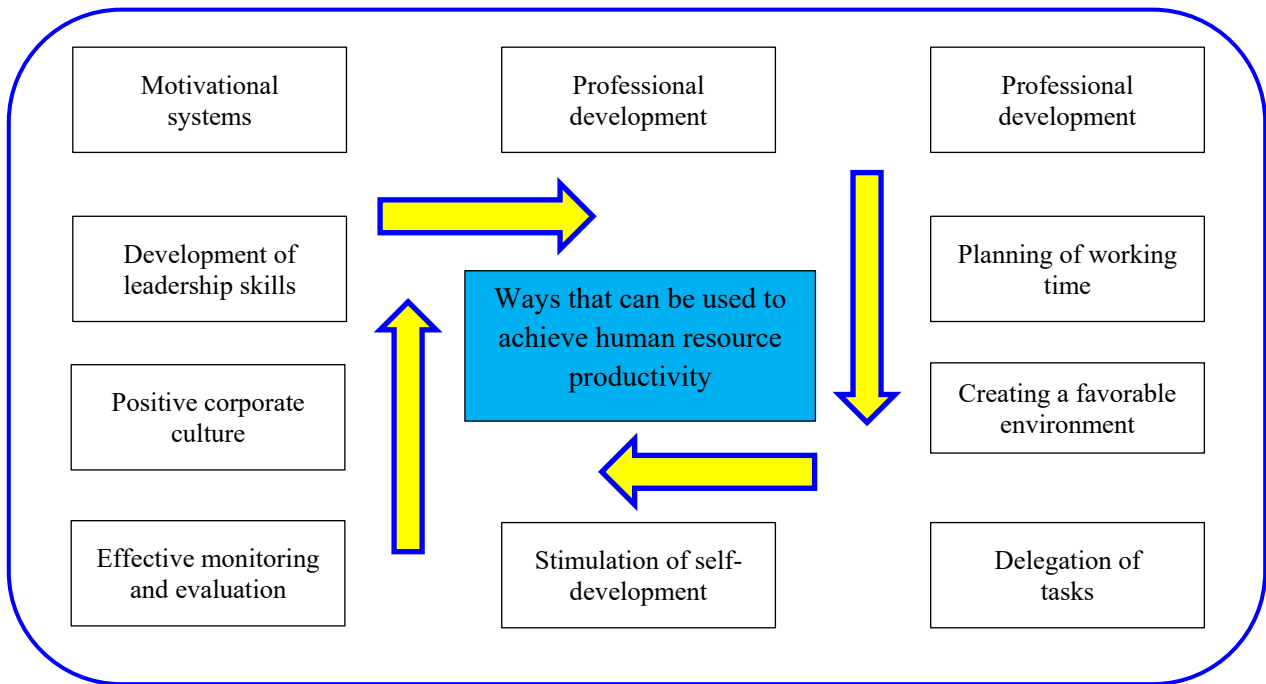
Motivational systems

Professional development

Professional development

Development of leadership skills

Ways that can be used to achieve human resource productivity

Planning of working time

Positive corporate culture

Creating a favorable environment

Effective monitoring and evaluation

Stimulation of self-development

Delegation of tasks